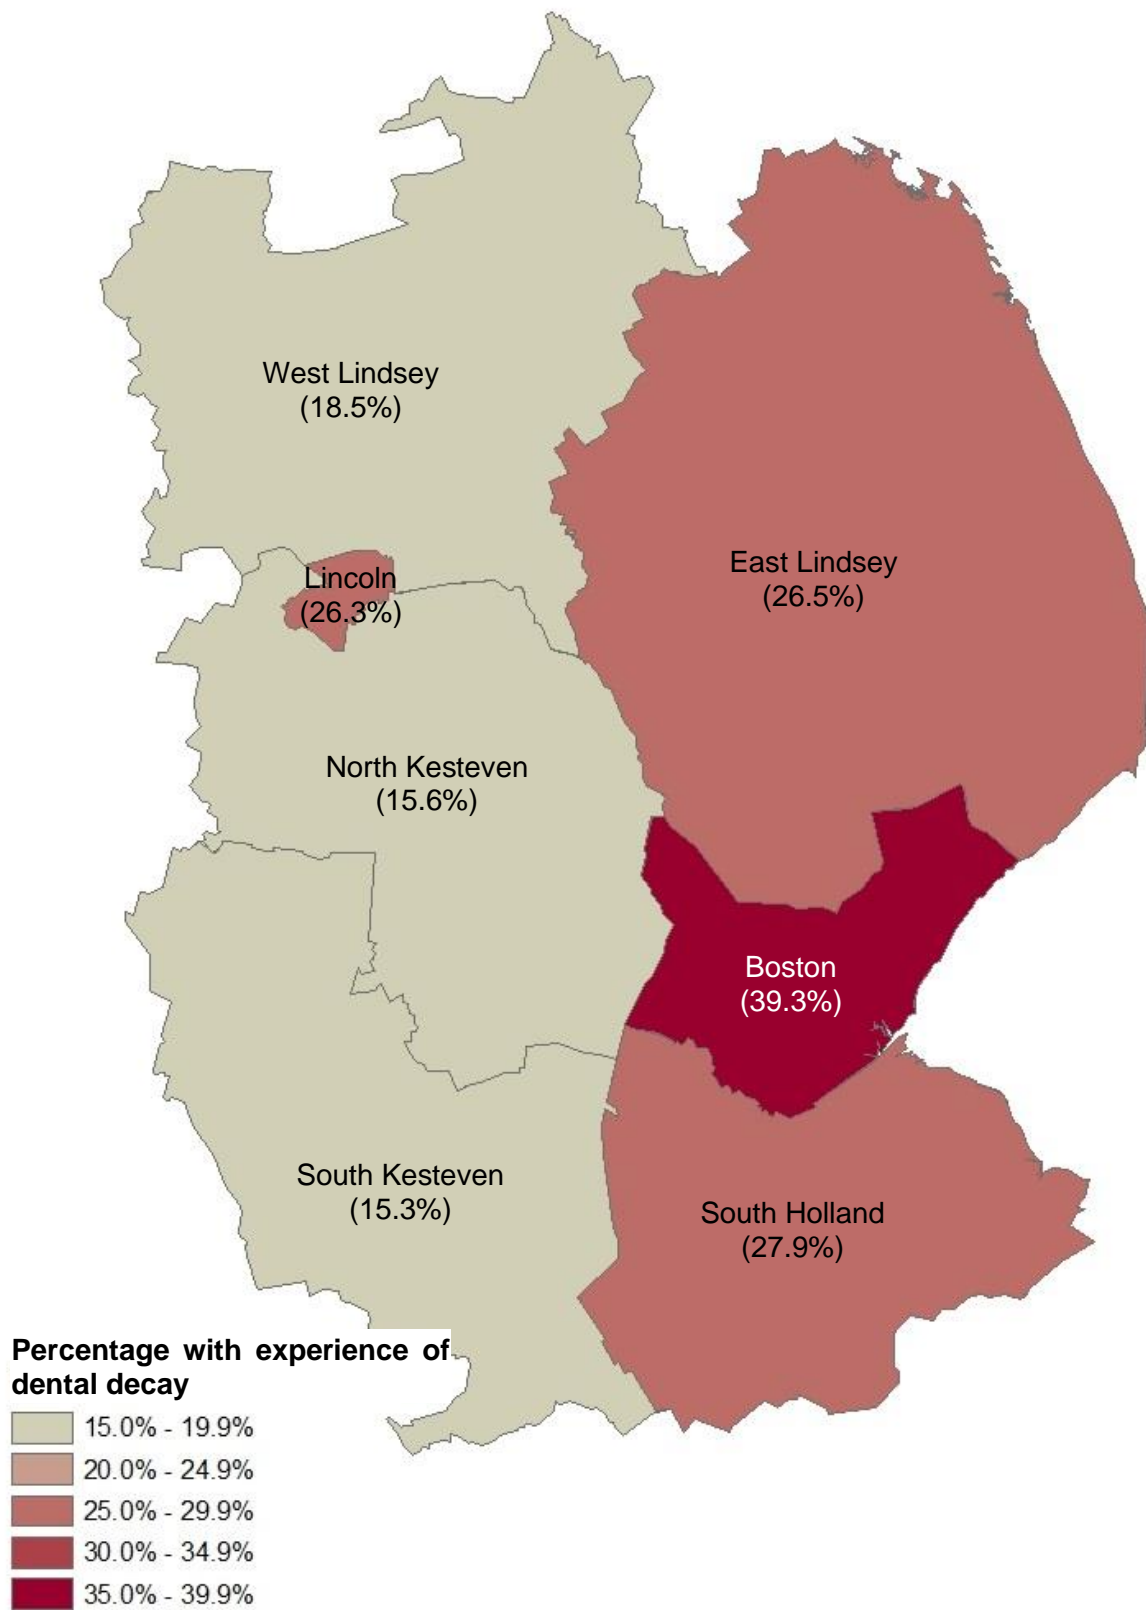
West Lindsey
(18.5%)

East Lindsey
(26.5%)

Lincoln
(26.3%)

North Kesteven
(15.6%)

Boston
(39.3%)

South Kesteven
(15.3%)

South Holland
(27.9%)

Percentage with experience of dental decay

15.0% - 19.9%
20.0% - 24.9%
25.0% - 29.9%
30.0% - 34.9%
35.0% - 39.9%